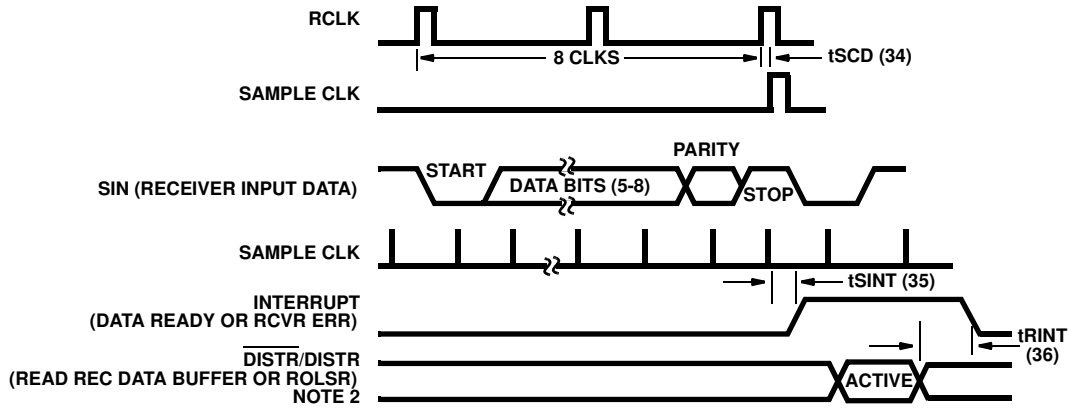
RCLK

8 CLKS

tSCD (34)

SAMPLE CLK

PARITY

START

SIN (RECEIVER INPUT DATA)

DATA BITS (5-8)

STOP

SAMPLE CLK

tSINT (35)

INTERRUPT
(DATA READY OR RCVR ERR)

tRINT
(36)

$\overline{\text{DISTR}}$/DISTR
(READ REC DATA BUFFER OR ROLSR)
NOTE 2

ACTIVE